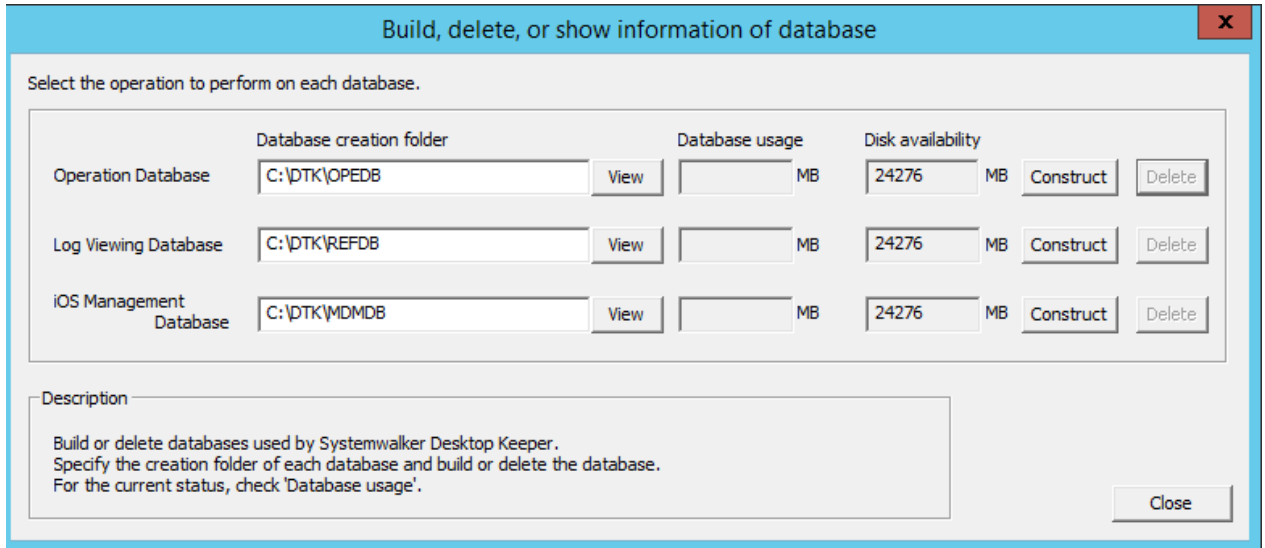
Build, delete, or show information of database

x

Select the operation to perform on each database.

Database creation folder | Database usage | Disk availability

Operation Database C:\DTK\OPEDB View MB 24276 MB Construct Delete

Log Viewing Database C:\DTK\REFDB View MB 24276 MB Construct Delete

iOS Management Database C:\DTK\MDMDB View MB 24276 MB Construct Delete

Description

Build or delete databases used by Systemwalker Desktop Keeper.
Specify the creation folder of each database and build or delete the database.
For the current status, check 'Database usage'.

Close